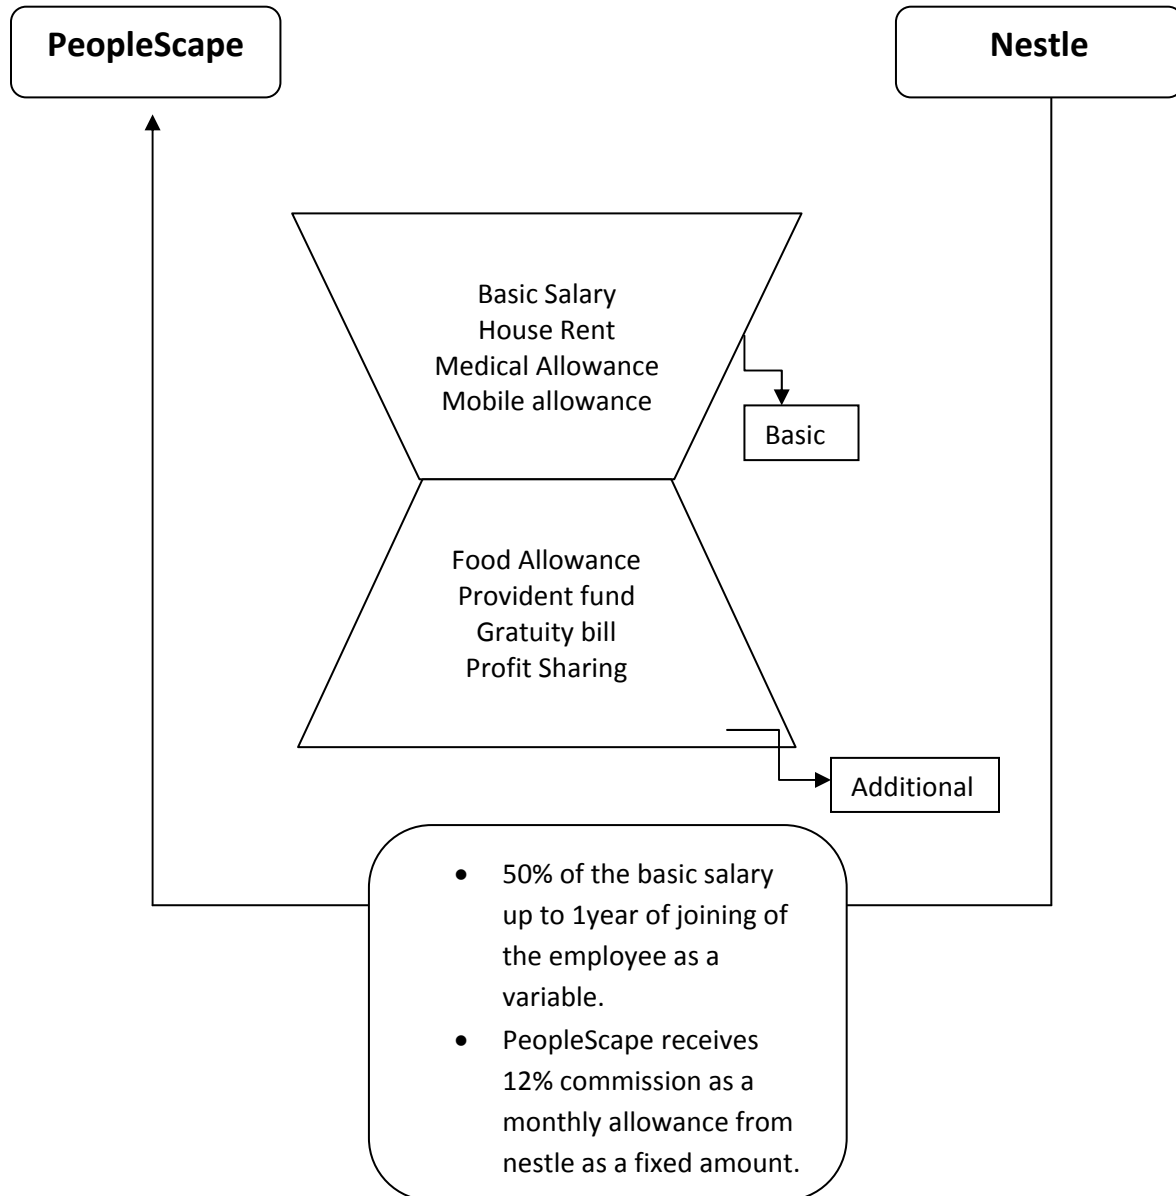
PeopleScape

Nestle

Basic Salary
House Rent
Medical Allowance
Mobile allowance

Basic

Food Allowance
Provident fund
Gratuity bill
Profit Sharing

Additional

- 50% of the basic salary up to 1year of joining of the employee as a variable.
- PeopleScape receives 12% commission as a monthly allowance from nestle as a fixed amount.